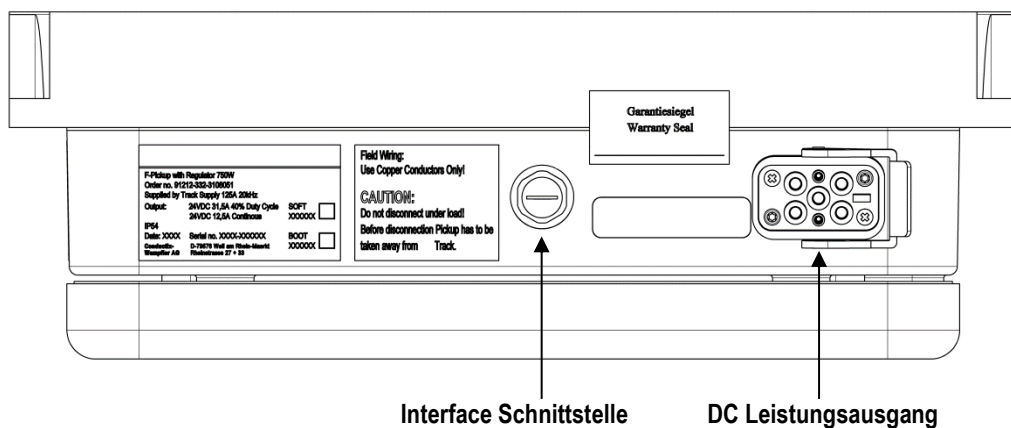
Garanticsiegel
Warranty Seal

F-Pickup with Regulator 750W
Order no. 91212-332-3108051
Supplied by Track Supply 125A 20kHz
Output: 24VDC 31,5A 40% Duty Cycle
24VDC 12,5A Continous
SOFT
XXXXXX
IP54
Date: XXXX Serial no. XXXX-XXXXXX
BOOT
XXXXXX
Conductix-Wampfler AG D-79576 Weil am Rhein-Maerkt Rheinstrasse 27 + 33

Field Wiring:
Use Copper Conductors Only!

CAUTION:
Do not disconnect under load!
Before disconnection Pickup has to be taken away from Track.

Interface Schnittstelle

DC Leistungsausgang